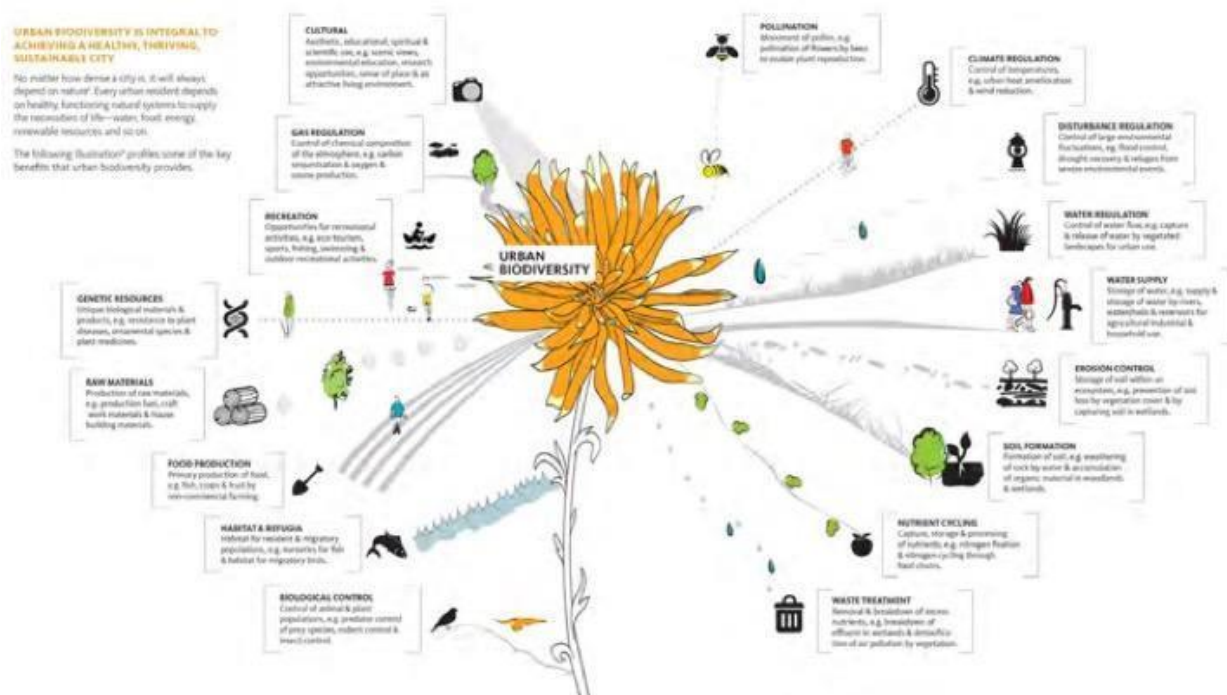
URBAN BIODIVERSITY IS INTEGRAL TO ACHIEVING A HEALTHY, THRIVING, SUSTAINABLE CITY

No matter how dense a city is, it will always depend on nature¹. Every urban resident depends on healthy, functioning natural systems to supply the necessities of life—water, food, energy, renewable resources and so on.

The following illustration² profiles some of the key benefits that urban biodiversity provides.

CULTURAL
Aesthetic, educational, spiritual & scientific use, e.g. scenic views, environmental education, research opportunities, sense of place & an attractive living environment.

GAS REGULATION
Control of chemical composition of the atmosphere, e.g. carbon sequestration & oxygen & ozone production.

RECREATION
Opportunities for recreational activities, e.g. eco-tourism, sports, fishing, swimming & outdoor recreational activities.

GENETIC RESOURCES
Unique biological materials & products, e.g. resistance to plant diseases, ornamental species & plant medicines.

RAW MATERIALS
Production of raw materials, e.g. production fuel, craft work materials & house building materials.

FOOD PRODUCTION
Primary production of food, e.g. fish, crops & fruit by non-commercial farming.

HABITAT & REFUGIA
Habitat for resident & migratory populations, e.g. nurseries for fish & habitat for migratory birds.

BIOLOGICAL CONTROL
Control of animal & plant populations, e.g. predator control of prey species, rodent control & insect control.

URBAN BIODIVERSITY

POLLINATION
Movement of pollen, e.g. pollination of flowers by bees to enable plant reproduction.

CLIMATE REGULATION
Control of temperatures, e.g. urban heat amelioration & wind reduction.

DISTURBANCE REGULATION
Control of large environmental fluctuations, e.g. flood control, drought recovery & refuges from severe environmental events.

WATER REGULATION
Control of water flow, e.g. capture & release of water by vegetated landscapes for urban use.

WATER SUPPLY
Storage of water, e.g. supply & storage of water by rivers, waterbeds & reservoirs for agricultural industrial & household use.

EROSION CONTROL
Storage of soil within an ecosystem, e.g. prevention of soil loss by vegetation cover & by capturing soil in wetlands.

SOIL FORMATION
Formation of soil, e.g. weathering of rock by water & accumulation of organic material in woodlands & wetlands.

NUTRIENT CYCLING
Capture, storage & processing of nutrients, e.g. nitrogen fixation & nitrogen cycling through food chains.

WASTE TREATMENT
Removal & breakdown of excess nutrients, e.g. breakdown of effluent in wetlands & detoxification of air pollution by vegetation.